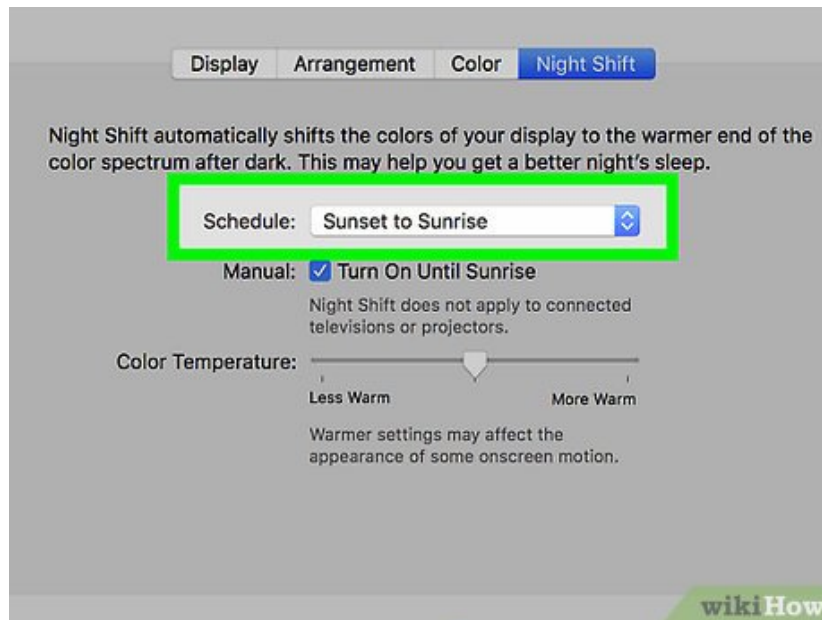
Display | Arrangement | Color | Night Shift

Night Shift automatically shifts the colors of your display to the warmer end of the color spectrum after dark. This may help you get a better night's sleep.

Schedule: Sunset to Sunrise

Manual: Turn On Until Sunrise

Night Shift does not apply to connected televisions or projectors.

Color Temperature:

Less Warm

More Warm

Warmer settings may affect the appearance of some onscreen motion.

wikiHow